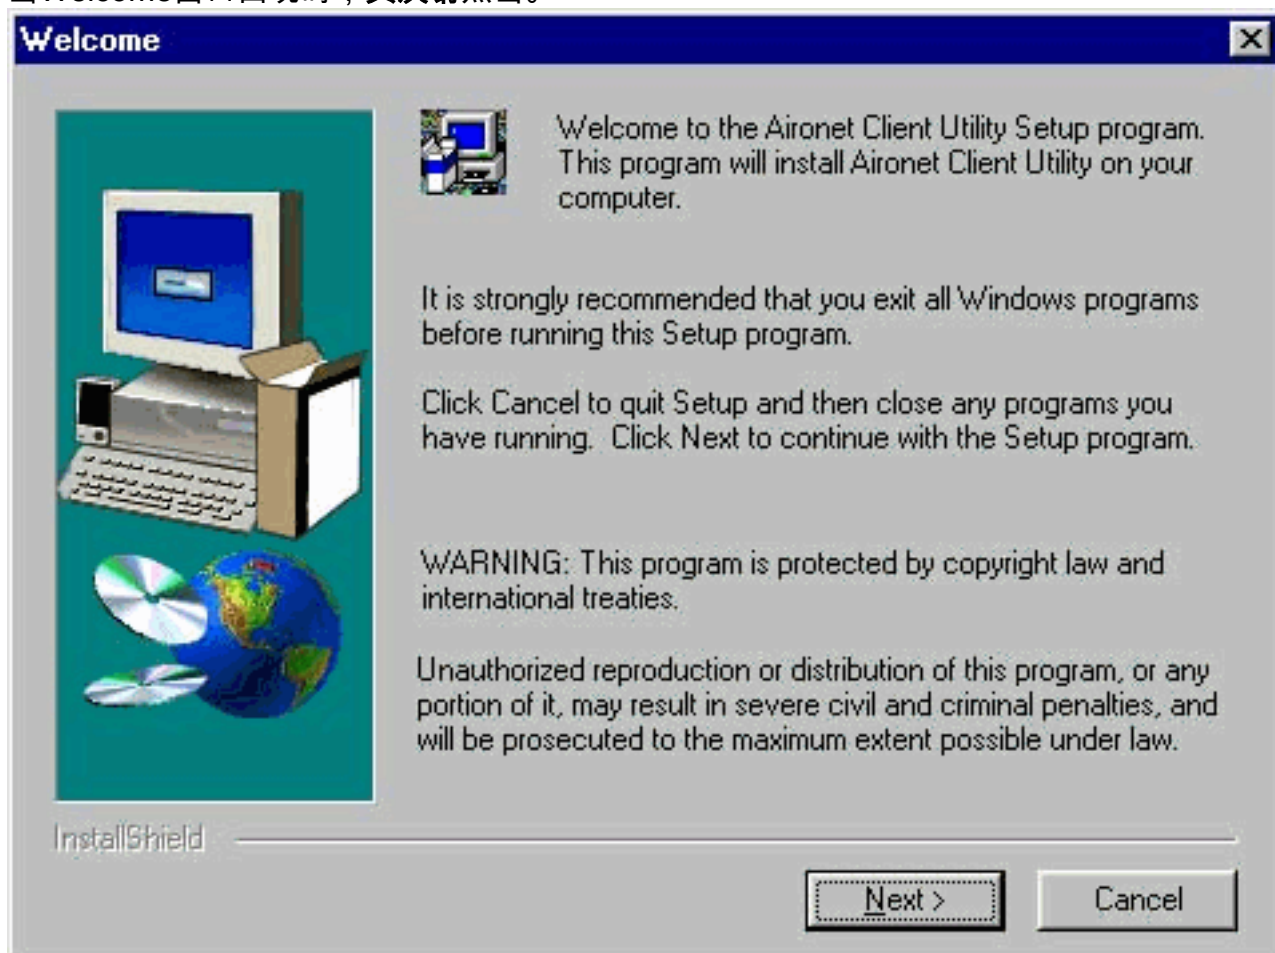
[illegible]

Welcome

Welcome to the Aironet Client Utility Setup program. This program will install Aironet Client Utility on your computer.

It is strongly recommended that you exit all Windows programs before running this Setup program.

Click Cancel to quit Setup and then close any programs you have running. Click Next to continue with the Setup program.

WARNING: This program is protected by copyright law and international treaties.

Unauthorized reproduction or distribution of this program, or any portion of it, may result in severe civil and criminal penalties, and will be prosecuted to the maximum extent possible under law.

InstallShield

Next >

Cancel